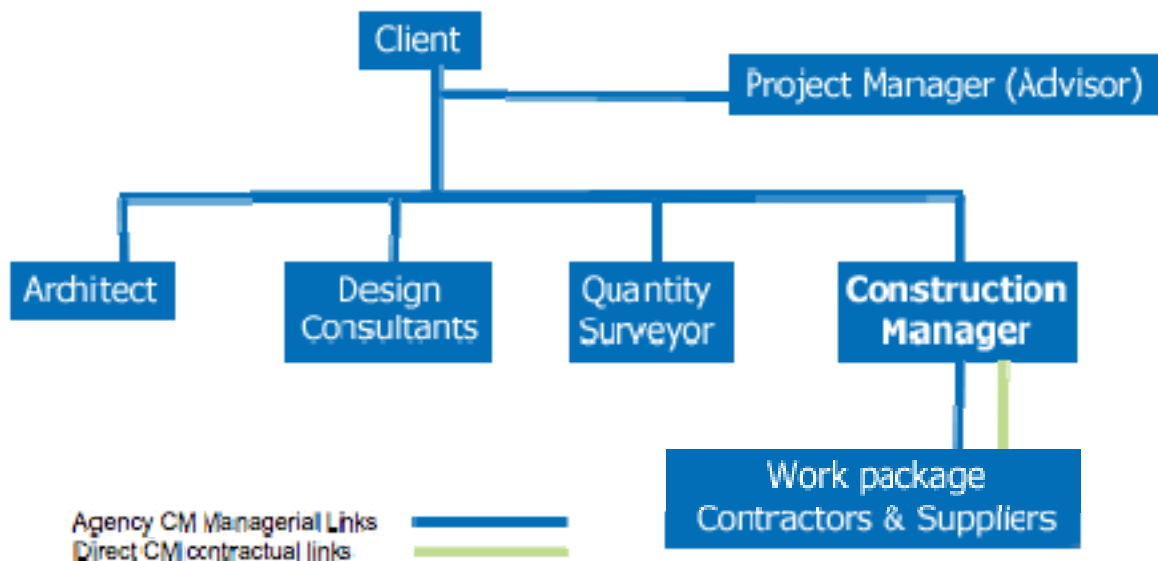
Client

Project Manager (Advisor)

Architect

Design Consultants

Quantity Surveyor

Construction Manager

Work package Contractors & Suppliers

Agency CM Managerial Links

Direct CM contractual links